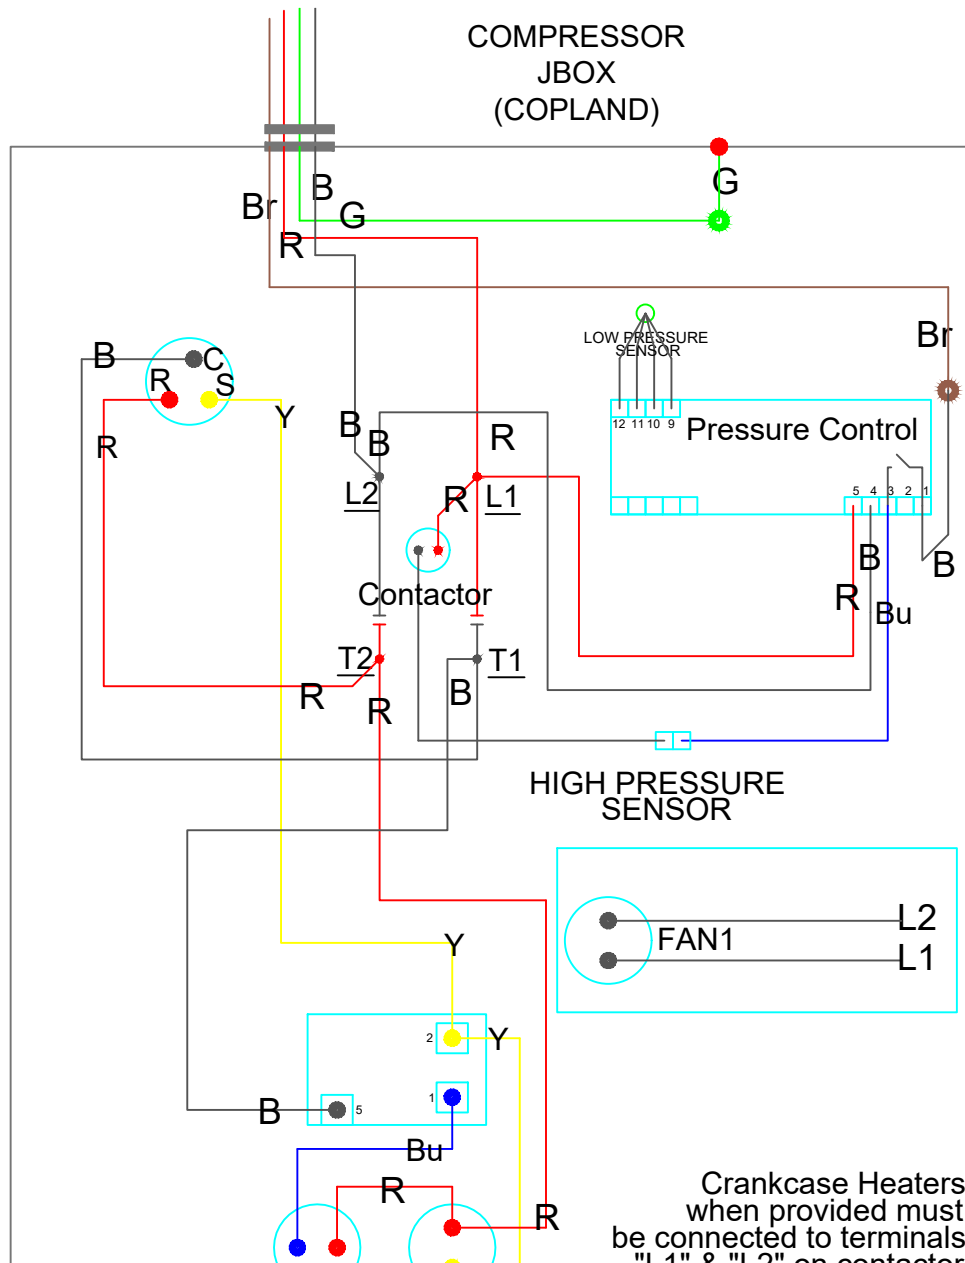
COMPRESSOR
JBOX
(COPLAND)

Br B G R G

Br

LOW PRESSURE SENSOR

B C R S R Y

B B R L2 R L1

12 11 10 9 Pressure Control

5 4 3 2 1

Contactor

B B R Bu

T2 T1 R R B

HIGH PRESSURE SENSOR

FAN1 L2 L1

Y

2 Y

B 5 1

Bu

R R

Crankcase Heaters when provided must be connected to terminals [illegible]